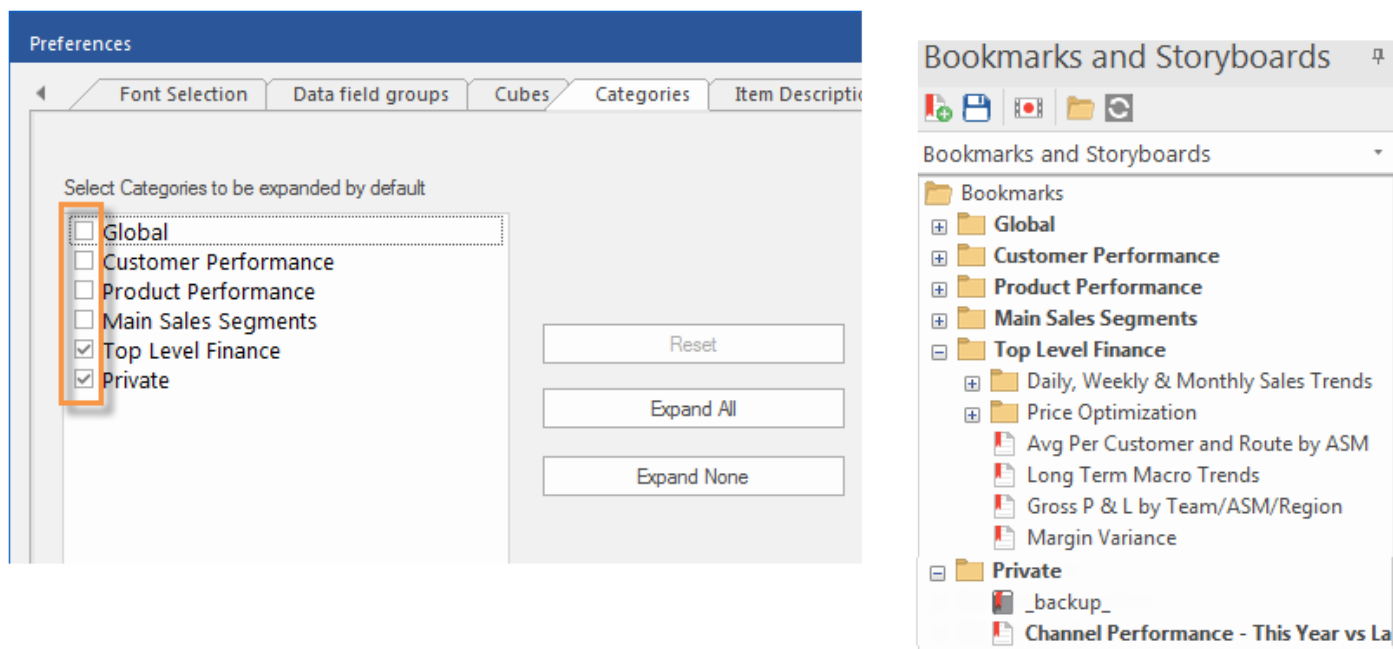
Preferences

Font Selection | Data field groups | Cubes | Categories | Item Descriptio

Select Categories to be expanded by default

Global
Customer Performance
Product Performance
Main Sales Segments
Top Level Finance
Private

Reset

Expand All

Expand None

Bookmarks and Storyboards

Bookmarks and Storyboards

Bookmarks
Global
Customer Performance
Product Performance
Main Sales Segments
Top Level Finance
Daily, Weekly & Monthly Sales Trends
Price Optimization
Avg Per Customer and Route by ASM
Long Term Macro Trends
Gross P & L by Team/ASM/Region
Margin Variance
Private
_backup_
Channel Performance - This Year vs La